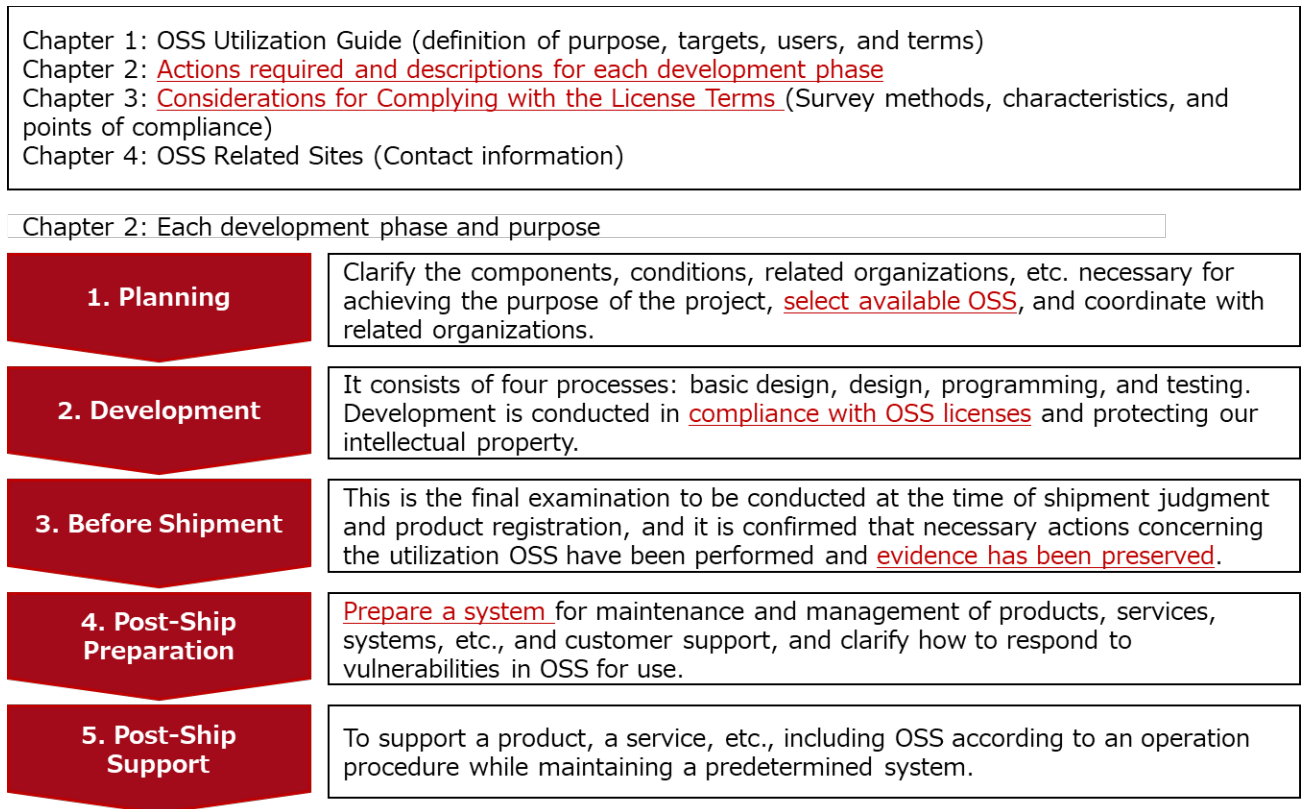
Chapter 1: OSS Utilization Guide (definition of purpose, targets, users, and terms)
Chapter 2: Actions required and descriptions for each development phase
Chapter 3: Considerations for Complying with the License Terms (Survey methods, characteristics, and points of compliance)
Chapter 4: OSS Related Sites (Contact information)

Chapter 2: Each development phase and purpose

1. Planning

Clarify the components, conditions, related organizations, etc. necessary for achieving the purpose of the project, select available OSS, and coordinate with related organizations.

2. Development

It consists of four processes: basic design, design, programming, and testing. Development is conducted in compliance with OSS licenses and protecting our intellectual property.

3. Before Shipment

This is the final examination to be conducted at the time of shipment judgment and product registration, and it is confirmed that necessary actions concerning the utilization OSS have been performed and evidence has been preserved.

4. Post-Ship Preparation

Prepare a system for maintenance and management of products, services, systems, etc., and customer support, and clarify how to respond to vulnerabilities in OSS for use.

5. Post-Ship Support

To support a product, a service, etc., including OSS according to an operation procedure while maintaining a predetermined system.